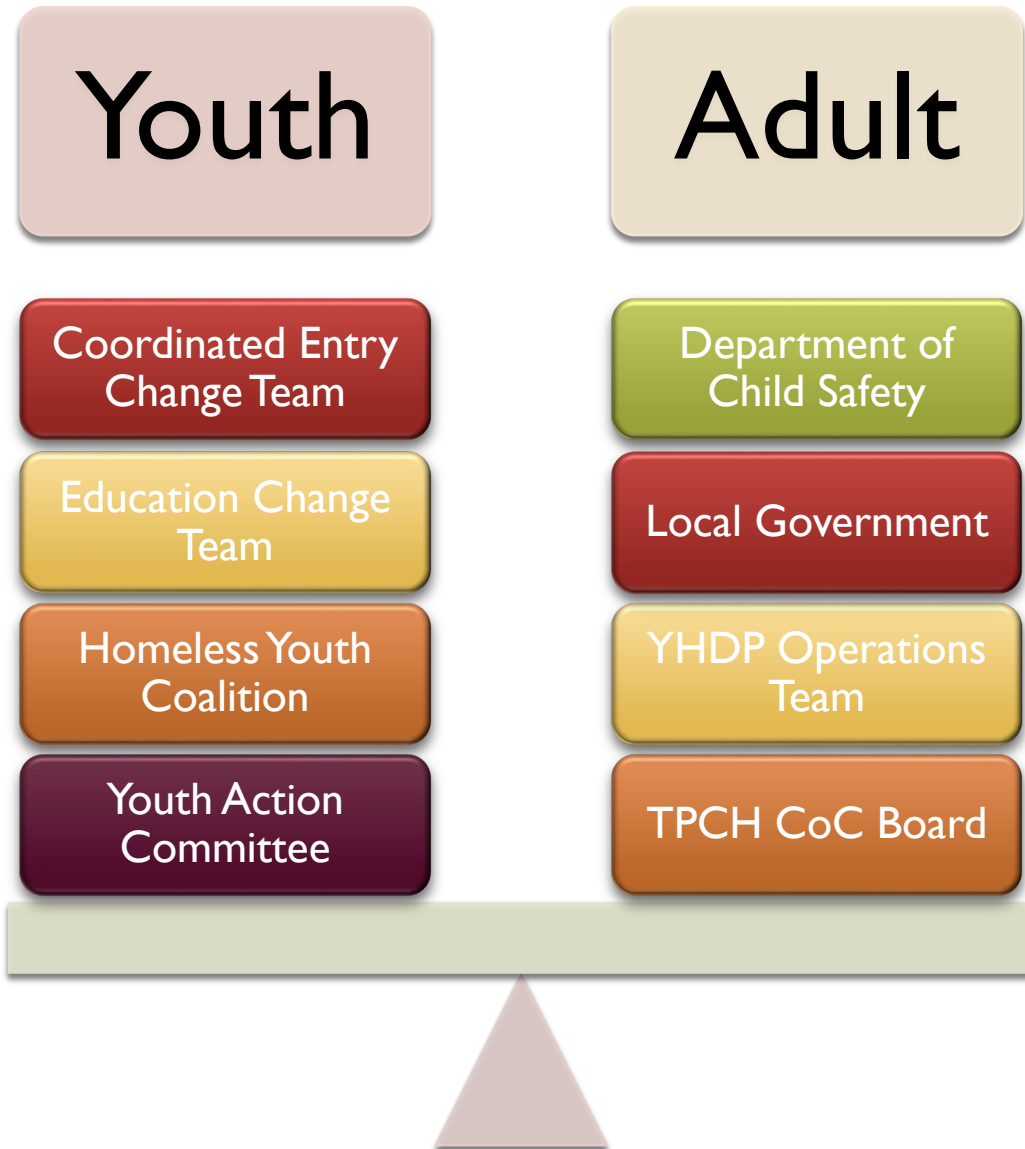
Youth

Coordinated Entry Change Team

Education Change Team

Homeless Youth Coalition

Youth Action Committee

Adult

Department of Child Safety

Local Government

YHDP Operations Team

TPCH CoC Board